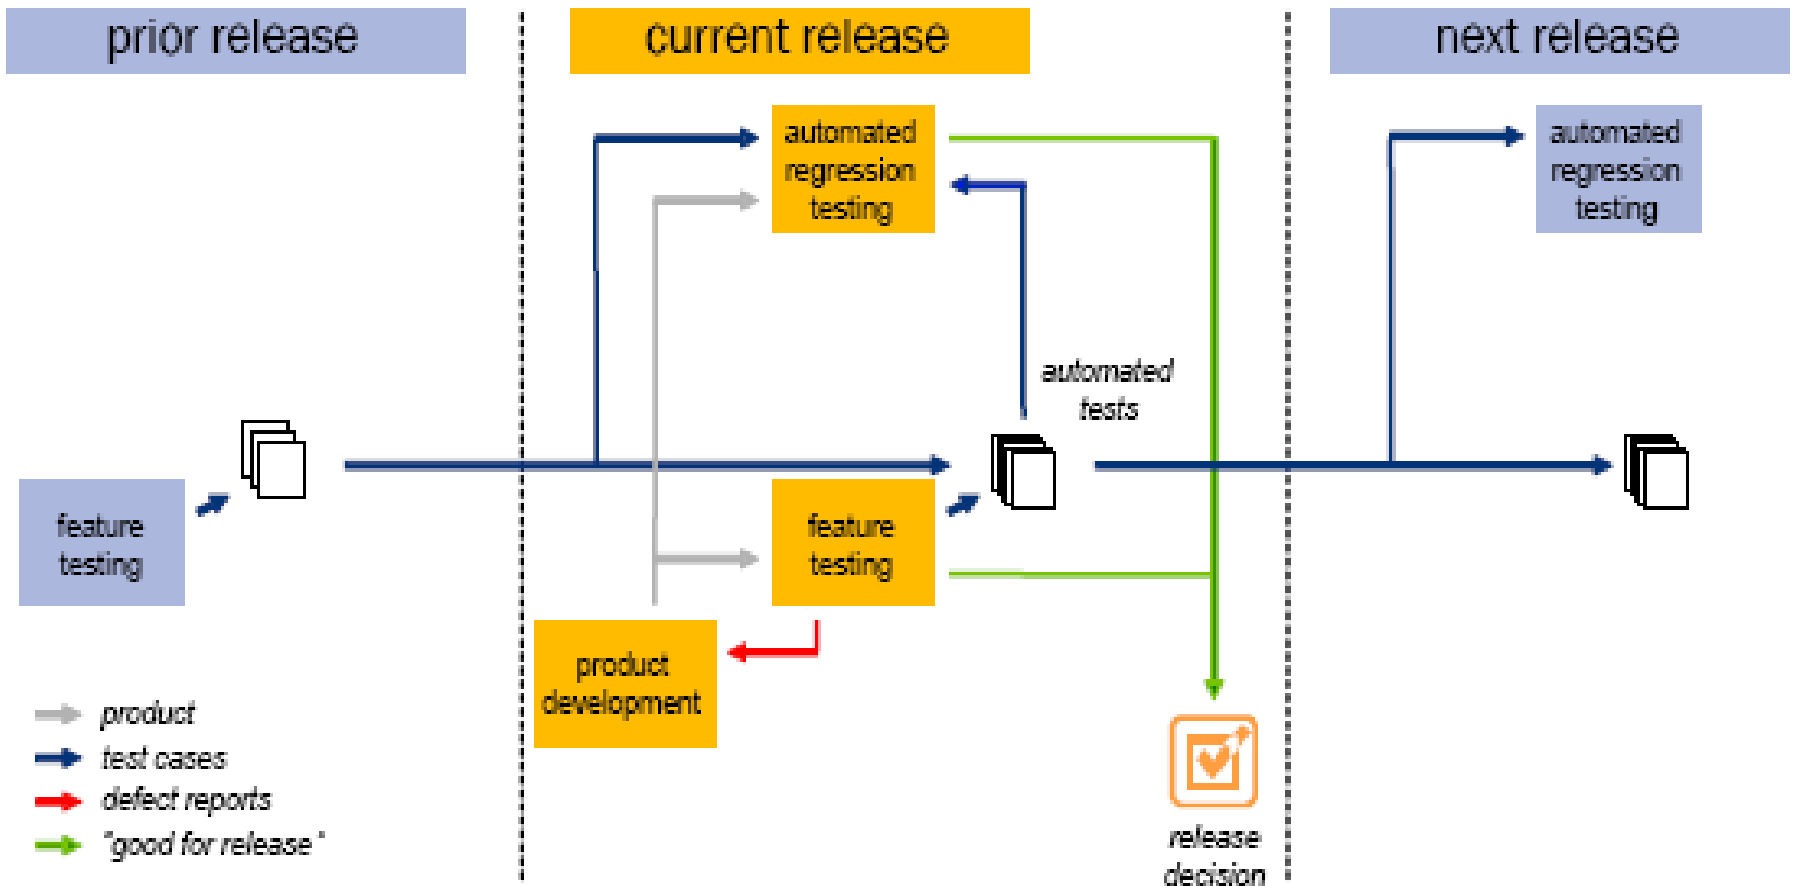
prior release

current release

next release

automated regression testing

automated regression testing

automated tests

feature testing

feature testing

product development

release decision

product

test cases

defect reports

"good for release"